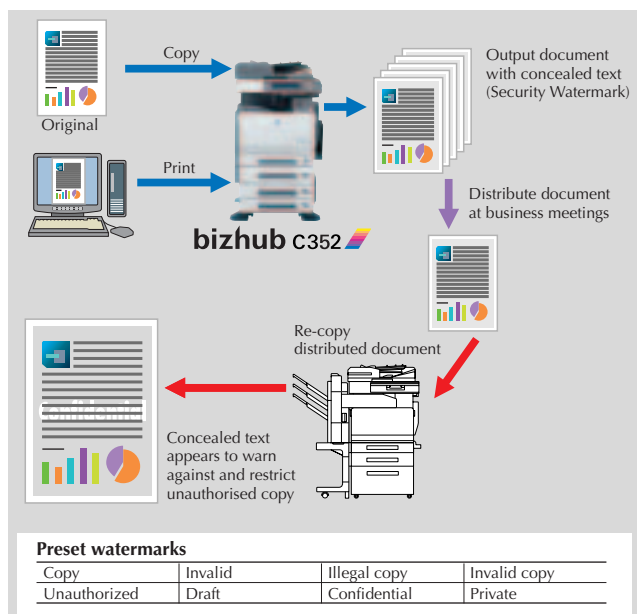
Copy

Original

Print

bizhub C352

Output document with concealed text (Security Watermark)

Distribute document at business meetings

Re-copy distributed document

Confidential

Concealed text appears to warn against and restrict unauthorised copy

Preset watermarks

| Copy | Invalid | Illegal copy | Invalid copy |
|---|---|---|---|
| Unauthorized | Draft | Confidential | Private |